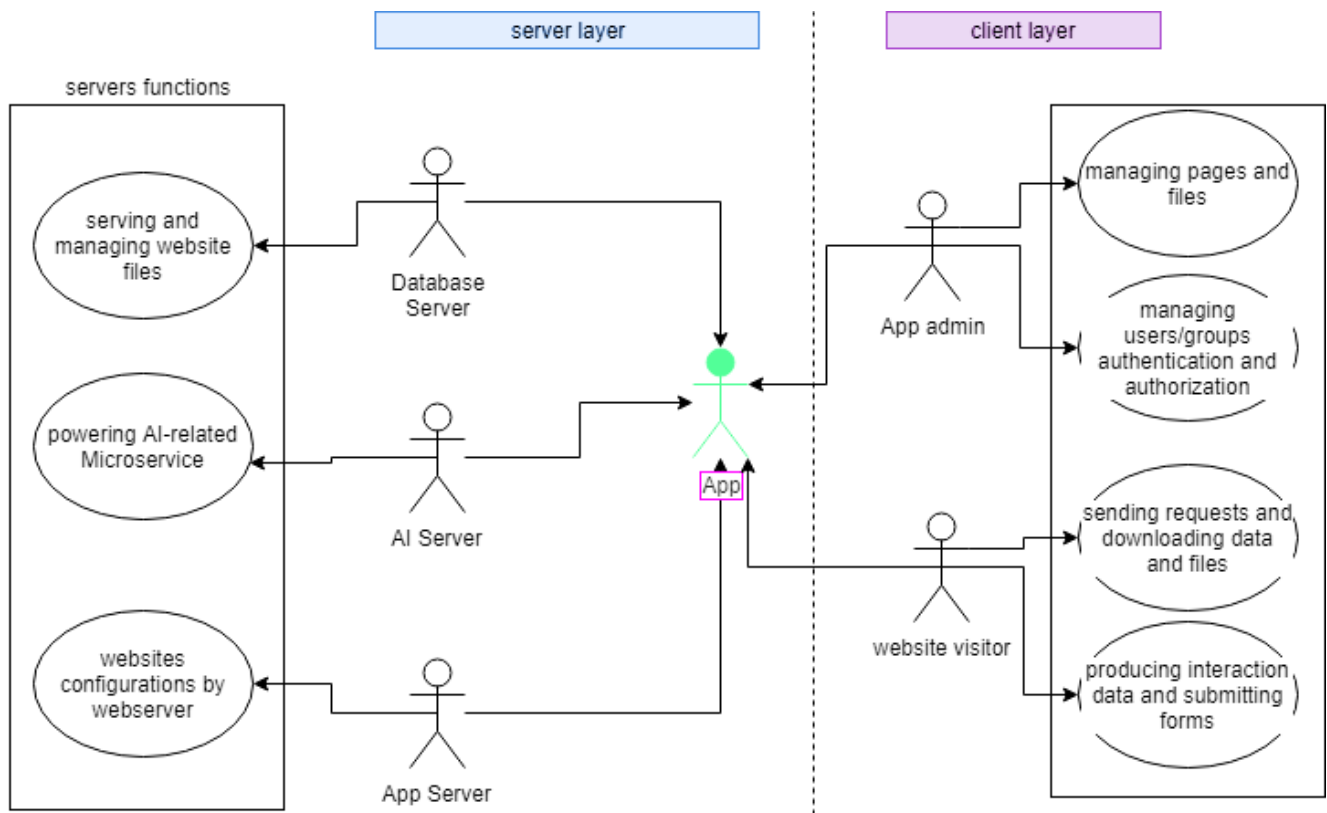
server layer

client layer

servers functions

serving and managing website files

powering AI-related Microservice

websites configurations by webserver

Database Server

AI Server

App Server

App

App admin

website visitor

managing pages and files

managing users/groups authentication and authorization

sending requests and downloading data and files

producing interaction data and submitting forms